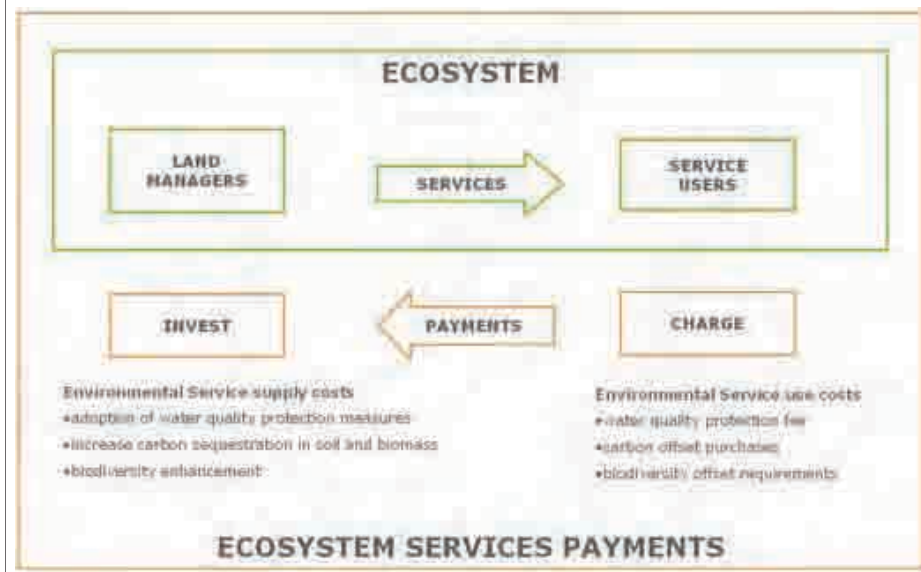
ECOSYSTEM

LAND MANAGERS

SERVICES

SERVICE USERS

INVEST

PAYMENTS

CHARGE

Environmental Service supply costs
•adoption of water quality protection measures
•increase carbon sequestration in soil and biomass
•biodiversity enhancement

Environmental Service use costs
•water quality protection fee
•carbon offset purchases
•biodiversity offset requirements

ECOSYSTEM SERVICES PAYMENTS